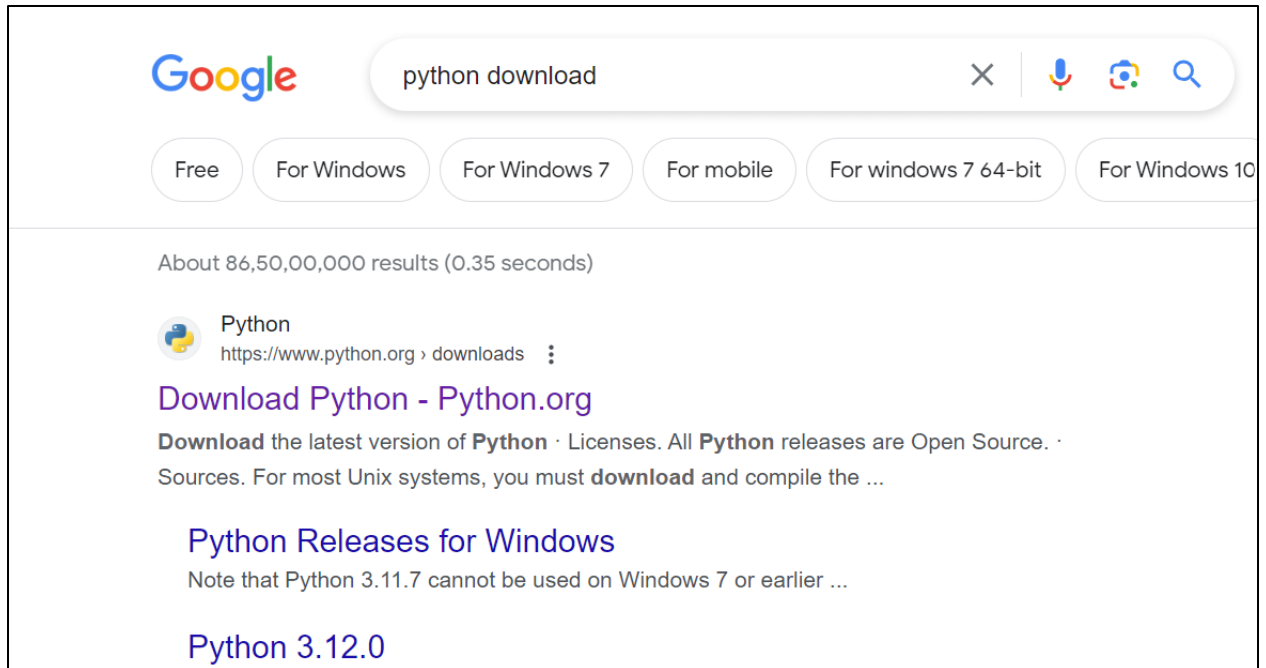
Google

python download

Free
For Windows
For Windows 7
For mobile
For windows 7 64-bit
For Windows 10

About 86,50,00,000 results (0.35 seconds)

Python
https://www.python.org › downloads

Download Python - Python.org

Download the latest version of Python · Licenses. All Python releases are Open Source. · Sources. For most Unix systems, you must download and compile the ...

Python Releases for Windows

Note that Python 3.11.7 cannot be used on Windows 7 or earlier ...

Python 3.12.0